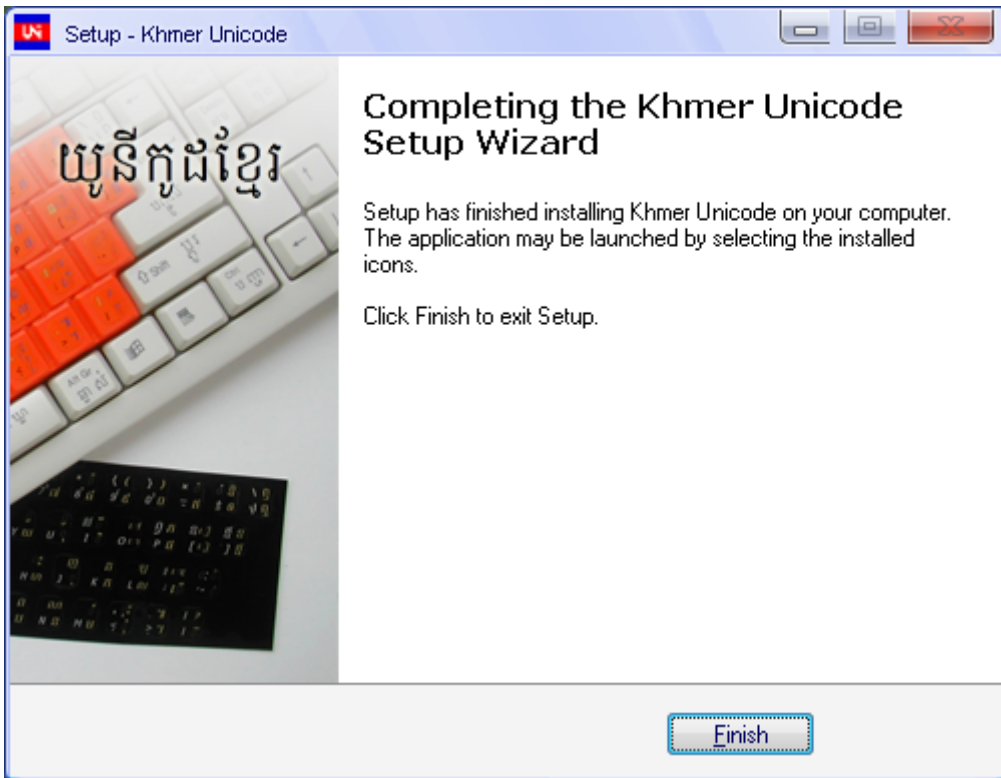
Setup - Khmer Unicode

យូនីកូដខ្មែរ

Completing the Khmer Unicode Setup Wizard

Setup has finished installing Khmer Unicode on your computer. The application may be launched by selecting the installed icons.

Click Finish to exit Setup.

Finish